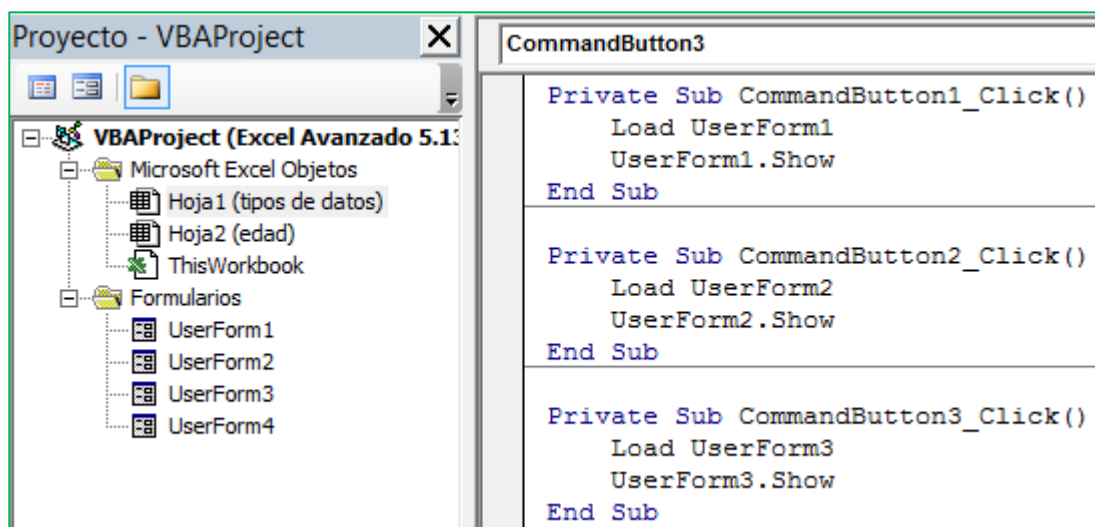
Proyecto - VBAProject

VBAProject (Excel Avanzado 5.1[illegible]
Microsoft Excel Objetos
Hoja1 (tipos de datos)
Hoja2 (edad)
ThisWorkbook
Formularios
UserForm1
UserForm2
UserForm3
UserForm4

CommandButton3

Private Sub CommandButton1_Click()
Load UserForm1
UserForm1.Show
End Sub

Private Sub CommandButton2_Click()
Load UserForm2
UserForm2.Show
End Sub

Private Sub CommandButton3_Click()
Load UserForm3
UserForm3.Show
End Sub